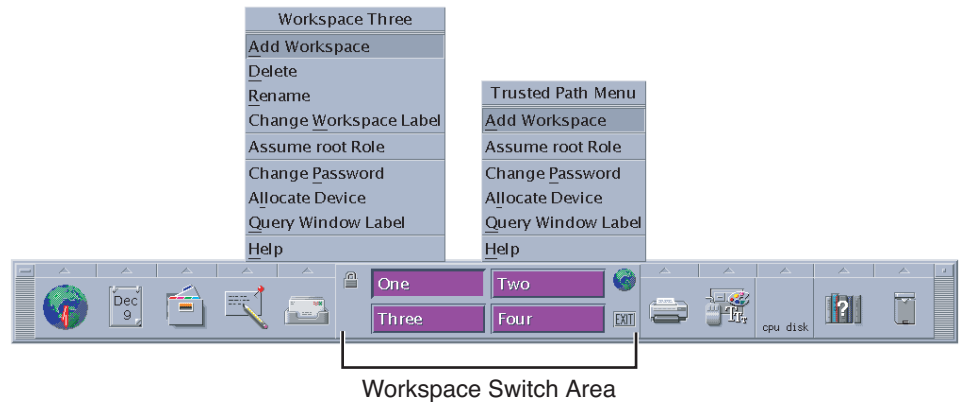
Workspace Three
Add Workspace
Delete
Rename
Change Workspace Label
Assume root Role
Change Password
Allocate Device
Query Window Label
Help

Trusted Path Menu
Add Workspace
Assume root Role
Change Password
Allocate Device
Query Window Label
Help

Dec
9

One
Two
Three
Four
EXIT

cpu disk

Workspace Switch Area